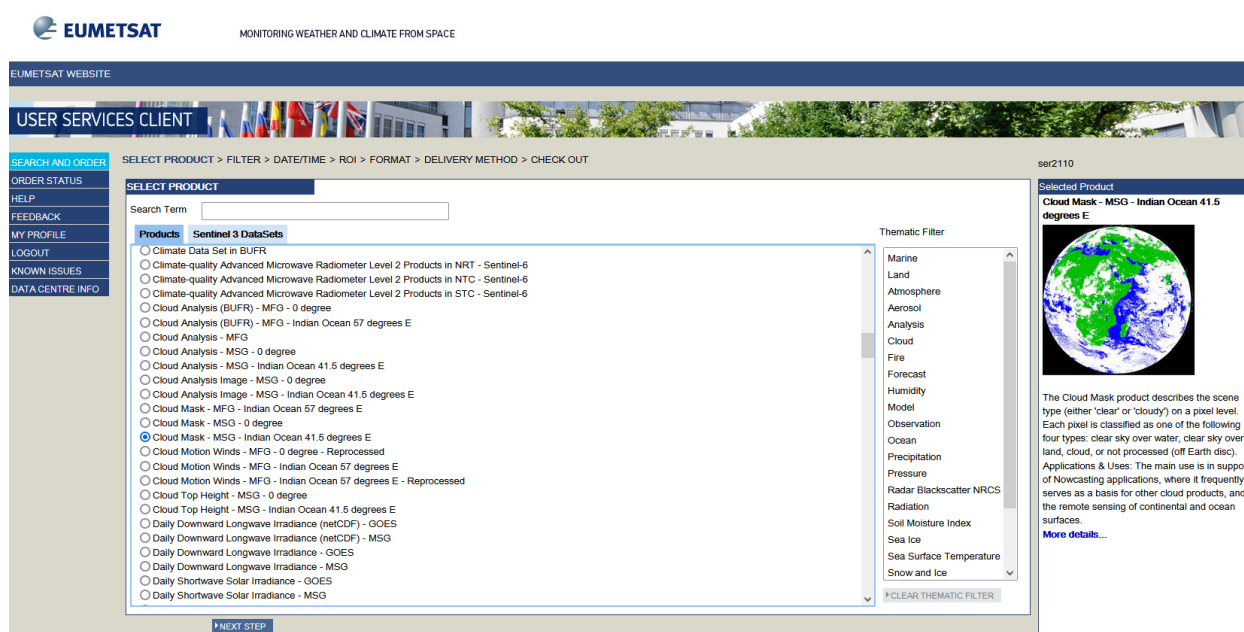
EUMETSAT

MONITORING WEATHER AND CLIMATE FROM SPACE

EUMETSAT WEBSITE

USER SERVICES CLIENT

SEARCH AND ORDER
ORDER STATUS
HELP
FEEDBACK
MY PROFILE
LOGOUT
KNOWN ISSUES
DATA CENTRE INFO

SELECT PRODUCT > FILTER > DATE/TIME > ROI > FORMAT > DELIVERY METHOD > CHECK OUT

ser2110

SELECT PRODUCT

Search Term

Products | Sentinel 3 DataSets

Climate Data Set in BUFR
Climate-quality Advanced Microwave Radiometer Level 2 Products in NRT - Sentinel-6
Climate-quality Advanced Microwave Radiometer Level 2 Products in NTC - Sentinel-6
Climate-quality Advanced Microwave Radiometer Level 2 Products in STC - Sentinel-6
Cloud Analysis (BUFR) - MFG - 0 degree
Cloud Analysis (BUFR) - MFG - Indian Ocean 57 degrees E
Cloud Analysis - MFG
Cloud Analysis - MSG - 0 degree
Cloud Analysis - MSG - Indian Ocean 41.5 degrees E
Cloud Analysis Image - MSG - 0 degree
Cloud Analysis Image - MSG - Indian Ocean 41.5 degrees E
Cloud Mask - MFG - Indian Ocean 57 degrees E
Cloud Mask - MSG - 0 degree
Cloud Mask - MSG - Indian Ocean 41.5 degrees E
Cloud Motion Winds - MFG - 0 degree - Reprocessed
Cloud Motion Winds - MFG - Indian Ocean 57 degrees E
Cloud Motion Winds - MFG - Indian Ocean 57 degrees E - Reprocessed
Cloud Top Height - MSG - 0 degree
Cloud Top Height - MSG - Indian Ocean 41.5 degrees E
Daily Downward Longwave Irradiance (netCDF) - GOES
Daily Downward Longwave Irradiance (netCDF) - MSG
Daily Downward Longwave Irradiance - GOES
Daily Downward Longwave Irradiance - MSG
Daily Shortwave Solar Irradiance - GOES
Daily Shortwave Solar Irradiance - MSG

Thematic Filter

Marine
Land
Atmosphere
Aerosol
Analysis
Cloud
Fire
Forecast
Humidity
Model
Observation
Ocean
Precipitation
Pressure
Radar Blackscatter NRCS
Radiation
Soil Moisture Index
Sea Ice
Sea Surface Temperature
Snow and Ice

CLEAR THEMATIC FILTER

NEXT STEP

Selected Product

Cloud Mask - MSG - Indian Ocean 41.5 degrees E

The Cloud Mask product describes the scene type (either 'clear' or 'cloudy') on a pixel level. Each pixel is classified as one of the following four types: clear sky over water, clear sky over land, cloud, or not processed (off Earth disc). Applications & Uses: The main use is in suppo of Nowcasting applications, where it frequently serves as a basis for other cloud products, and the remote sensing of continental and ocean surfaces.
More details...